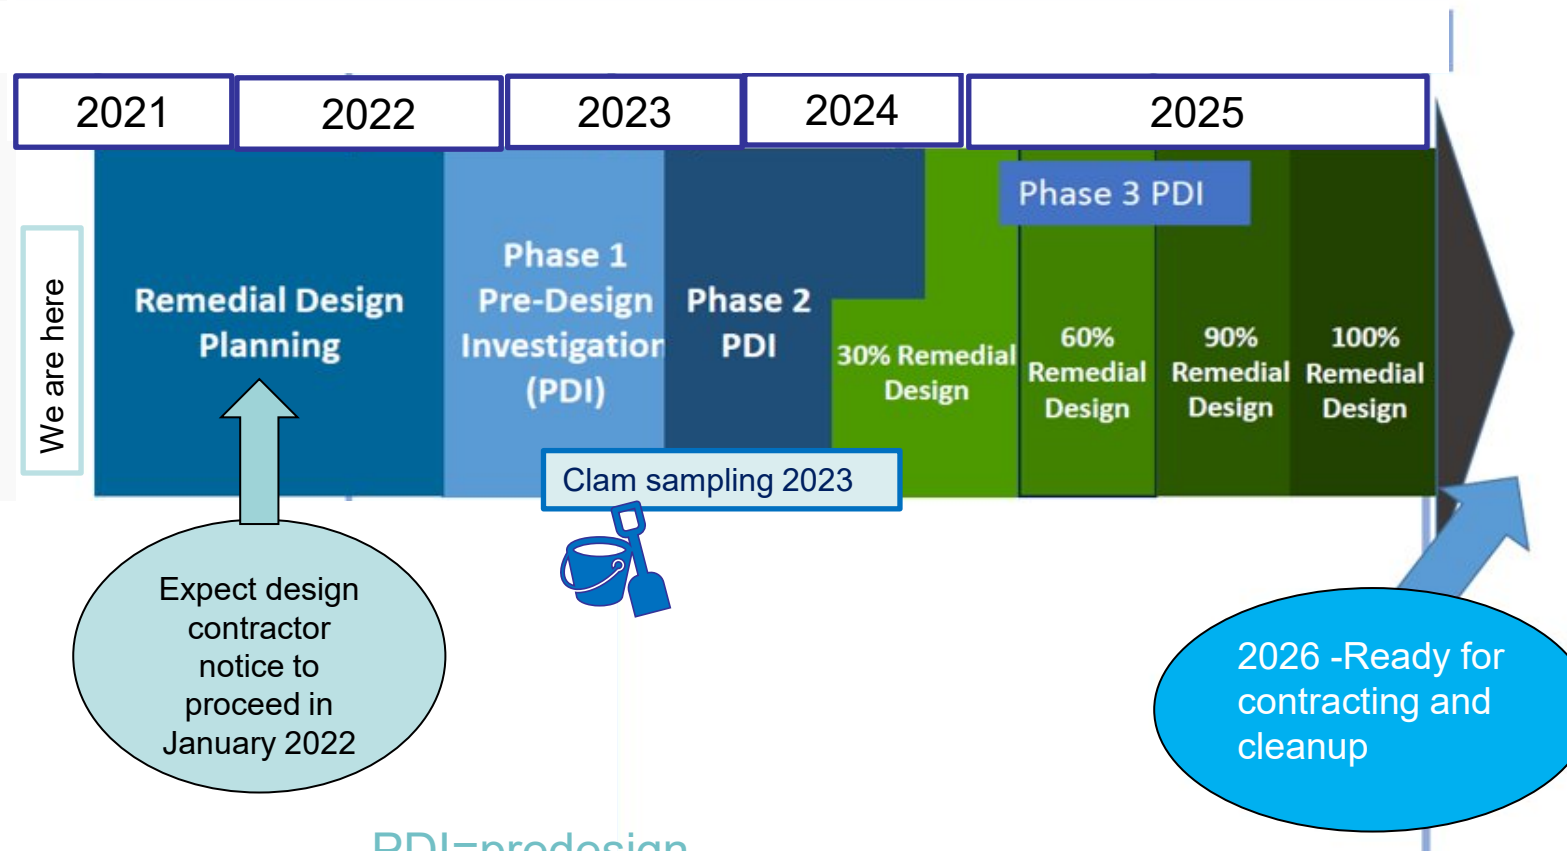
2021
2022
2023
2024
2025

We are here

Remedial Design Planning

Phase 1 Pre-Design Investigatior (PDI)

Phase 2 PDI

30% Remedial Design

Phase 3 PDI

60% Remedial Design

90% Remedial Design

100% Remedial Design

Clam sampling 2023

Expect design contractor notice to proceed in January 2022

2026 -Ready for contracting and cleanup

PDI=predesign